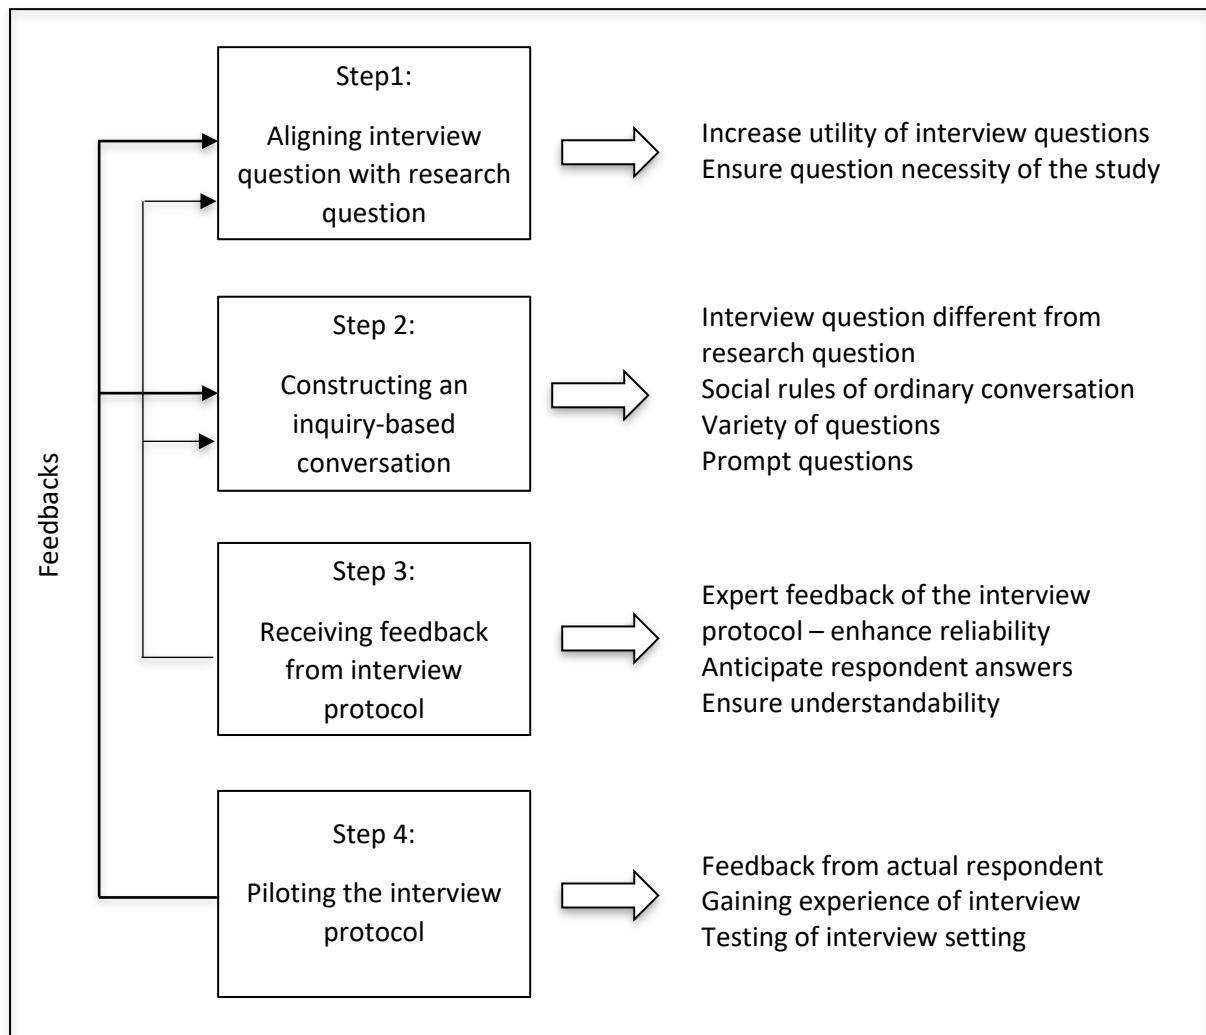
Feedbacks

Step1:

Aligning interview question with research question

Increase utility of interview questions
Ensure question necessity of the study

Step 2:

Constructing an inquiry-based conversation

Interview question different from research question
Social rules of ordinary conversation
Variety of questions
Prompt questions

Step 3:

Receiving feedback from interview protocol

Expert feedback of the interview protocol – enhance reliability
Anticipate respondent answers
Ensure understandability

Step 4:

Piloting the interview protocol

Feedback from actual respondent
Gaining experience of interview
Testing of interview setting